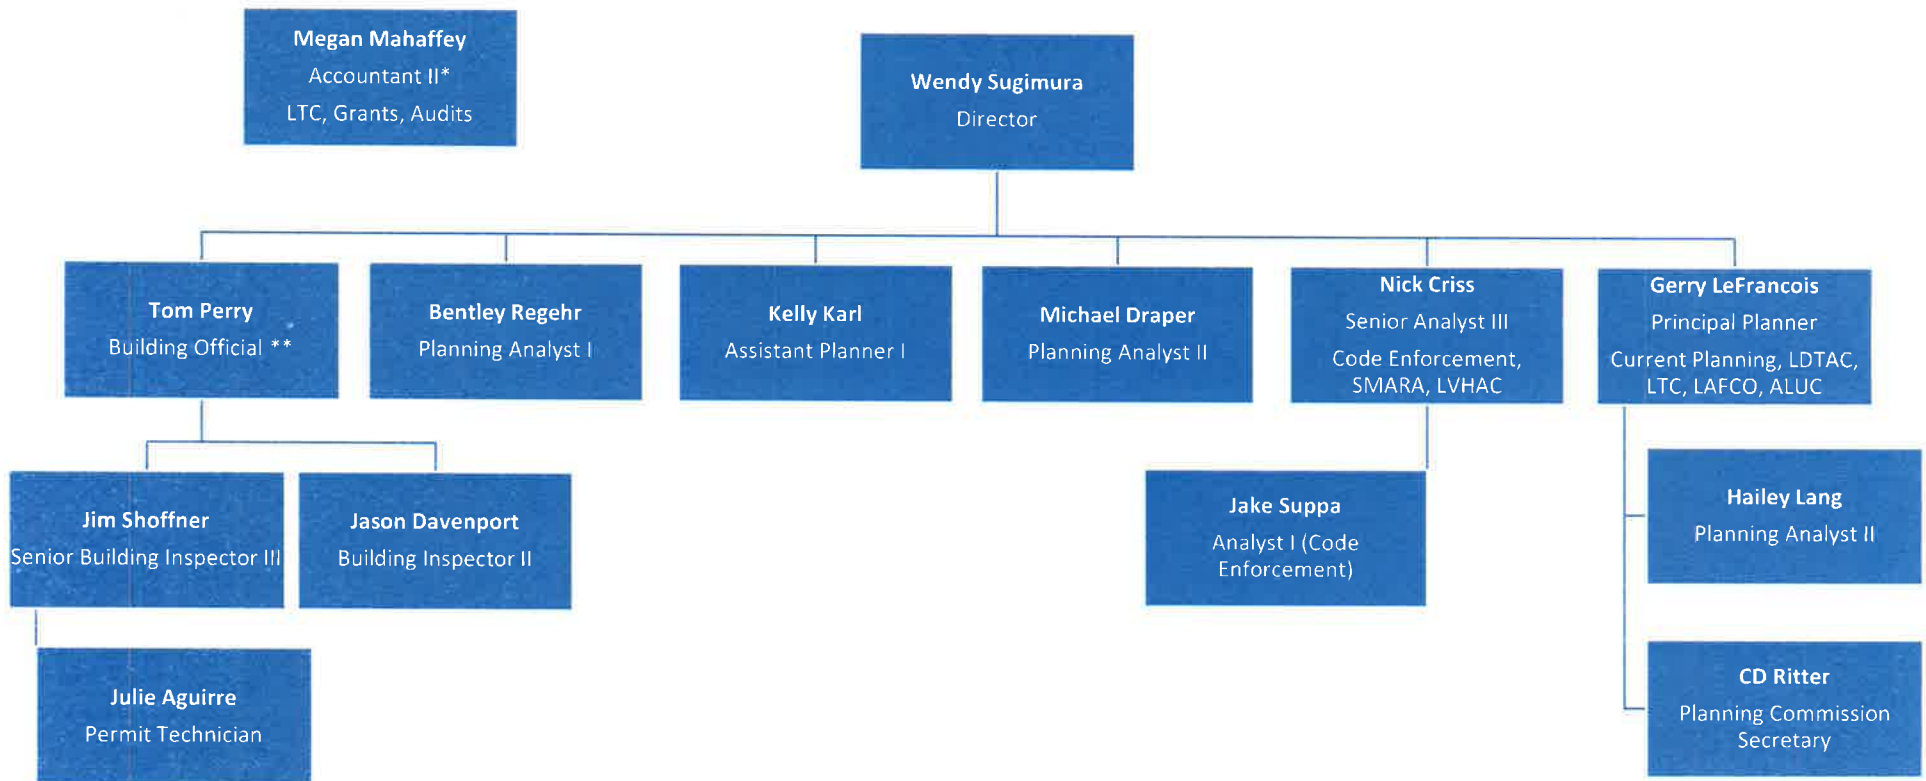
Megan Mahaffey
Accountant II*
LTC, Grants, Audits

Wendy Sugimura
Director

Tom Perry
Building Official **

Bentley Regehr
Planning Analyst I

Kelly Karl
Assistant Planner I

Michael Draper
Planning Analyst II

Nick Criss
Senior Analyst III
Code Enforcement, SMARA, LVHAC

Gerry LeFrancois
Principal Planner
Current Planning, LDTAC, LTC, LAFCO, ALUC

Jim Shoffner
Senior Building Inspector III

Jason Davenport
Building Inspector II

Jake Suppa
Analyst I (Code Enforcement)

Hailey Lang
Planning Analyst II

Julie Aguirre
Permit Technician

CD Ritter
Planning Commission Secretary